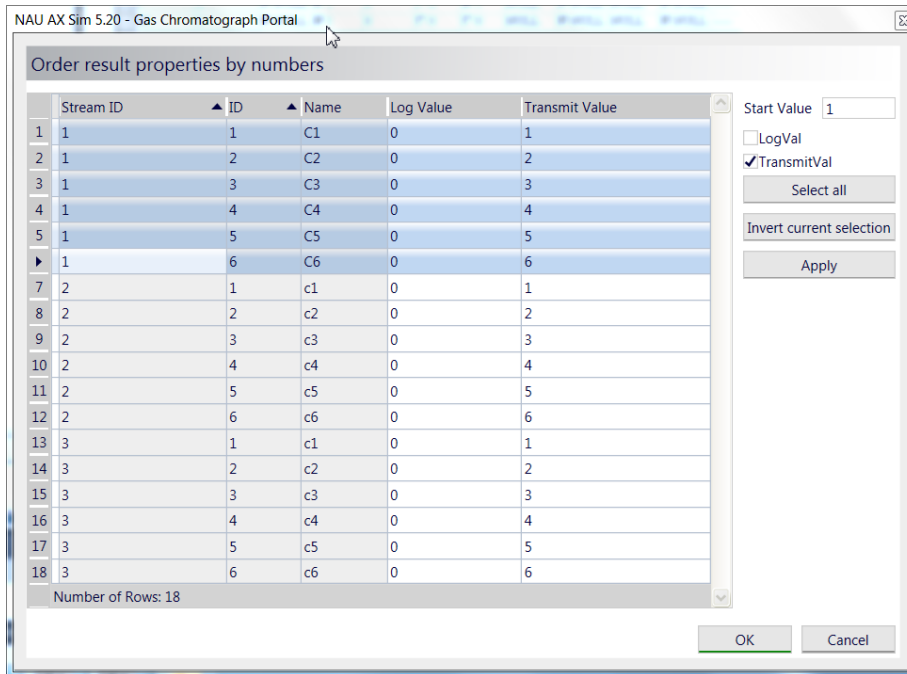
NAU AX Sim 5.20 - Gas Chromatograph Portal

Order result properties by numbers

| | Stream ID | ID | Name | Log Value | Transmit Value |
|---|---|---|---|---|---|
| 1 | 1 | 1 | C1 | 0 | 1 |
| 2 | 1 | 2 | C2 | 0 | 2 |
| 3 | 1 | 3 | C3 | 0 | 3 |
| 4 | 1 | 4 | C4 | 0 | 4 |
| 5 | 1 | 5 | C5 | 0 | 5 |
| ▸ | 1 | 6 | C6 | 0 | 6 |
| 7 | 2 | 1 | c1 | 0 | 1 |
| 8 | 2 | 2 | c2 | 0 | 2 |
| 9 | 2 | 3 | c3 | 0 | 3 |
| 10 | 2 | 4 | c4 | 0 | 4 |
| 11 | 2 | 5 | c5 | 0 | 5 |
| 12 | 2 | 6 | c6 | 0 | 6 |
| 13 | 3 | 1 | c1 | 0 | 1 |
| 14 | 3 | 2 | c2 | 0 | 2 |
| 15 | 3 | 3 | c3 | 0 | 3 |
| 16 | 3 | 4 | c4 | 0 | 4 |
| 17 | 3 | 5 | c5 | 0 | 5 |
| 18 | 3 | 6 | c6 | 0 | 6 |

Number of Rows: 18

Start Value 1
LogVal
✓TransmitVal
Select all
Invert current selection
Apply

OK
Cancel